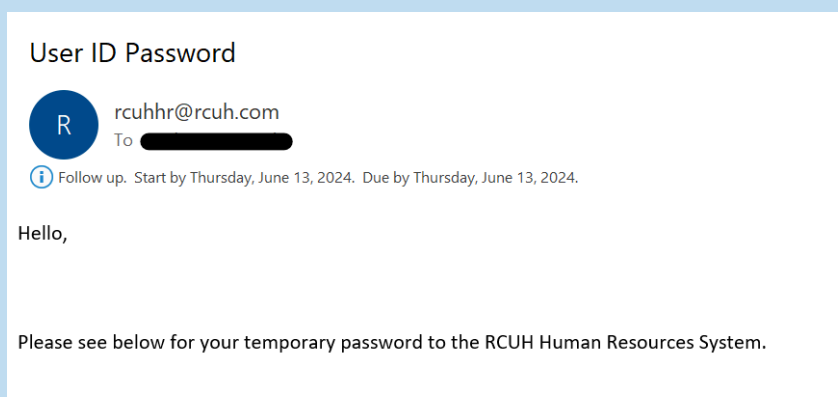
User ID Password

R

rcuhhr@rcuh.com
To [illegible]

Follow up. Start by Thursday, June 13, 2024. Due by Thursday, June 13, 2024.

Hello,

Please see below for your temporary password to the RCUH Human Resources System.